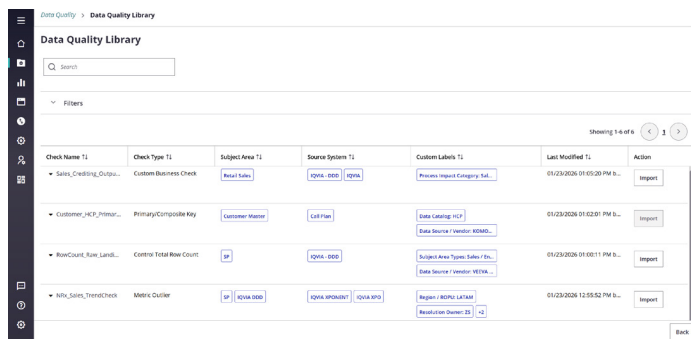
Data Quality > Data Quality Library

Data Quality Library

Search

Filters

Showing 1-6 of 6 < 1 >

| Check Name ↑↓ | Check Type ↑↓ | Subject Area ↑↓ | Source System ↑↓ | Custom Labels ↑↓ | Last Modified ↑↓ | Action |
|---|---|---|---|---|---|---|
| Sales_Crediting_Outpu... | Custom Business Check | Retail Sales | IQVIA - DDD IQVIA | Process Impact Category: Sal... | 01/23/2026 01:05:20 PM b... | Import |
| Customer_HCP_Primar... | Primary/Composite Key | Customer Master | Call Plan | Data Catalog: HCP Data Source / Vendor: KOMO... | 01/23/2026 01:02:01 PM b... | Import |
| RowCount_Raw_Landi... | Control Total Row Count | SP | IQVIA - DDD | Subject Area Types: Sales / En... Data Source / Vendor: VEEVA ... | 01/23/2026 01:00:11 PM b... | Import |
| NRx_Sales_TrendCheck | Metric Outlier | SP IQVIA DDD | IQVIA XPONENT IQVIA XPO | Region / BOPU: LATAM Resolution Owner: ZS +2 | 01/23/2026 12:55:52 PM b... | Import |

Back